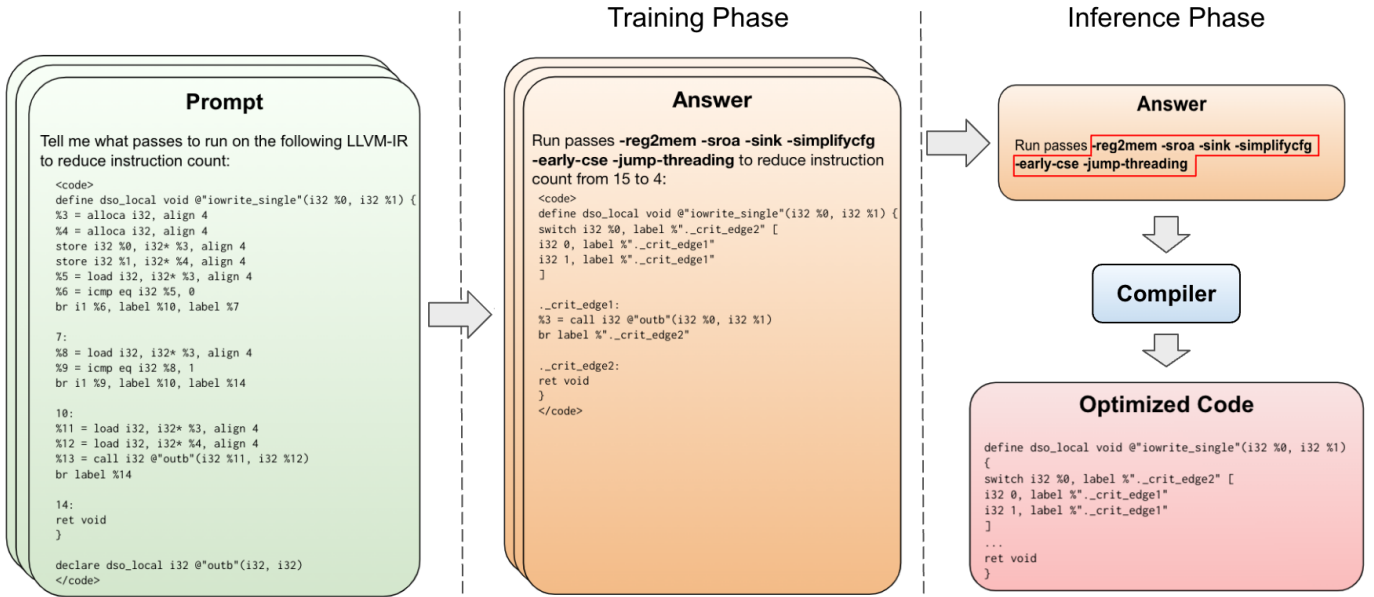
Training Phase

Inference Phase

Prompt

Tell me what passes to run on the following LLVM-IR to reduce instruction count:

<code>
define dso_local void @"iowrite_single"(i32 %0, i32 %1) {
%3 = alloca i32, align 4
%4 = alloca i32, align 4
store i32 %0, i32* %3, align 4
store i32 %1, i32* %4, align 4
%5 = load i32, i32* %3, align 4
%6 = icmp eq i32 %5, 0
br i1 %6, label %10, label %7

7:
%8 = load i32, i32* %3, align 4
%9 = icmp eq i32 %8, 1
br i1 %9, label %10, label %14

10:
%11 = load i32, i32* %3, align 4
%12 = load i32, i32* %4, align 4
%13 = call i32 @"outb"(i32 %11, i32 %12)
br label %14

14:
ret void
}

declare dso_local i32 @"outb"(i32, i32)
</code>

Answer

Run passes **-reg2mem -sroa -sink -simplifycfg -early-cse -jump-threading** to reduce instruction count from 15 to 4:

<code>
define dso_local void @"iowrite_single"(i32 %0, i32 %1) {
switch i32 %0, label %"._crit_edge2" [
i32 0, label %"._crit_edge1"
i32 1, label %"._crit_edge1"
]

._crit_edge1:
%3 = call i32 @"outb"(i32 %0, i32 %1)
br label %"._crit_edge2"

._crit_edge2:
ret void
}
</code>

Answer

Run passes **-reg2mem -sroa -sink -simplifycfg -early-cse -jump-threading**

Compiler

Optimized Code

define dso_local void @"iowrite_single"(i32 %0, i32 %1)
{
switch i32 %0, label %"._crit_edge2" [
i32 0, label %"._crit_edge1"
i32 1, label %"._crit_edge1"
]
...
ret void
}